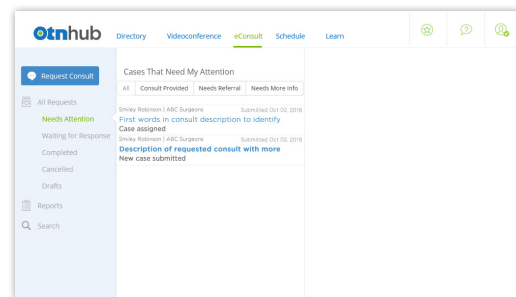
otnhub Directory Videoconference eConsult Schedule Learn

Request Consult

All Requests
Needs Attention
Waiting for Response
Completed
Cancelled
Drafts
Reports
Search

Cases That Need My Attention

All | Consult Provided | Needs Referral | Needs More Info

Smiley Robinson | ABC Surgeons Submitted Oct 02, 2018
First words in consult description to identify
Case assigned

Smiley Robinson | ABC Surgeons Submitted Oct 02, 2018
Description of requested consult with more
New case submitted